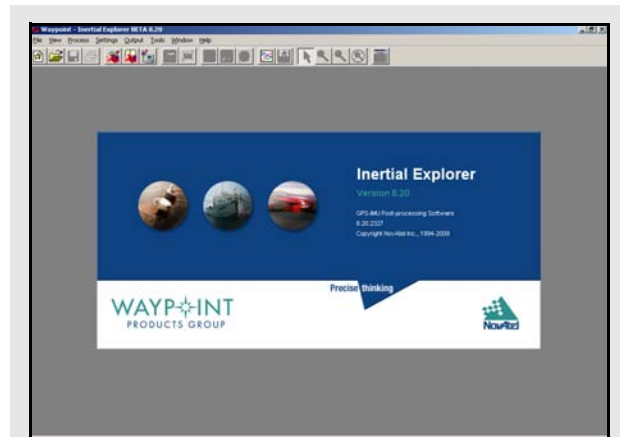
Waypoint - Inertial Explorer BETA 8.20

File View Process Settings Output Tools Window Help

Inertial Explorer

Version 8.20

GPS-IMU Post-processing Software

8.20.2327

Copyright NovAtel Inc., 1994-2009

Precise thinking

WAYPOINT

PRODUCTS GROUP

NovAtel